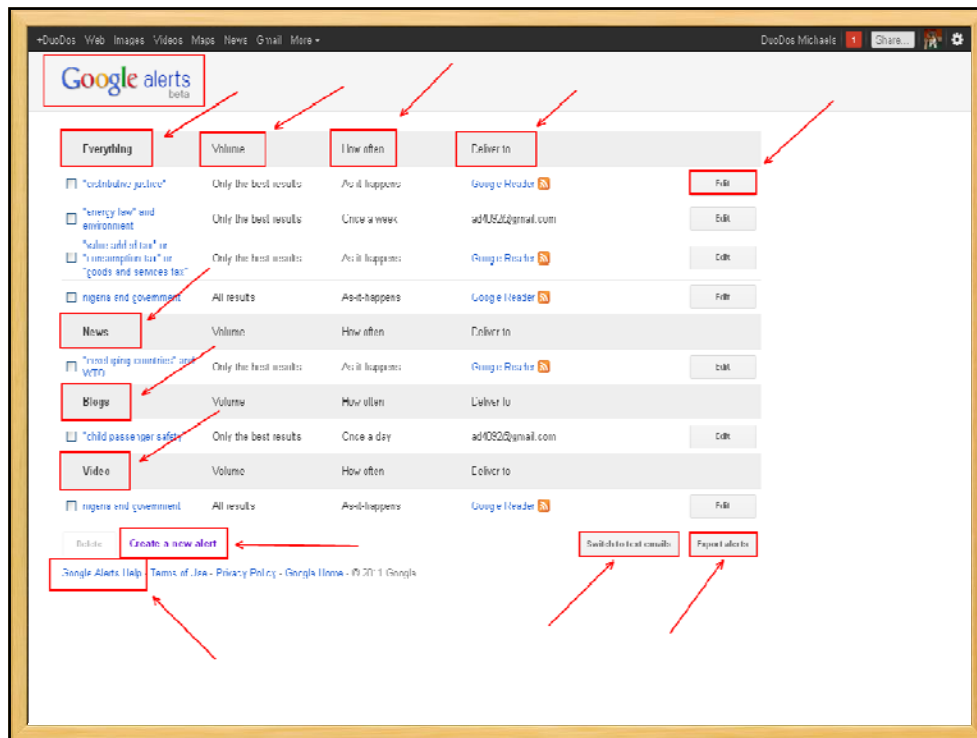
+DuoDos Web Images Videos Maps News Gmail More ▾

DuoDos Michaels 1 Share...

Google alerts beta

| Everything | Volume | How often | Deliver to | |
|---|---|---|---|---|
| "distributive justice" | Only the best results | As-it-happens | Google Reader | Edit |
| "energy law" and environment | Only the best results | Once a week | ad4092@gmail.com | Edit |
| "value added tax" or "consumption tax" or "goods and services tax" | Only the best results | As-it-happens | Google Reader | Edit |
| nigeria and government | All results | As-it-happens | Google Reader | Edit |
| **News** | Volume | How often | Deliver to | |
| "developing countries" and WTO | Only the best results | As-it-happens | Google Reader | Edit |
| **Blogs** | Volume | How often | Deliver to | |
| "child passenger safety" | Only the best results | Once a day | ad4092@gmail.com | Edit |
| **Video** | Volume | How often | Deliver to | |
| nigeria and government | All results | As-it-happens | Google Reader | Edit |

Delete Create a new alert Switch to text emails Export alerts

Google Alerts Help - Terms of Use - Privacy Policy - Google Home - ©2011 Google